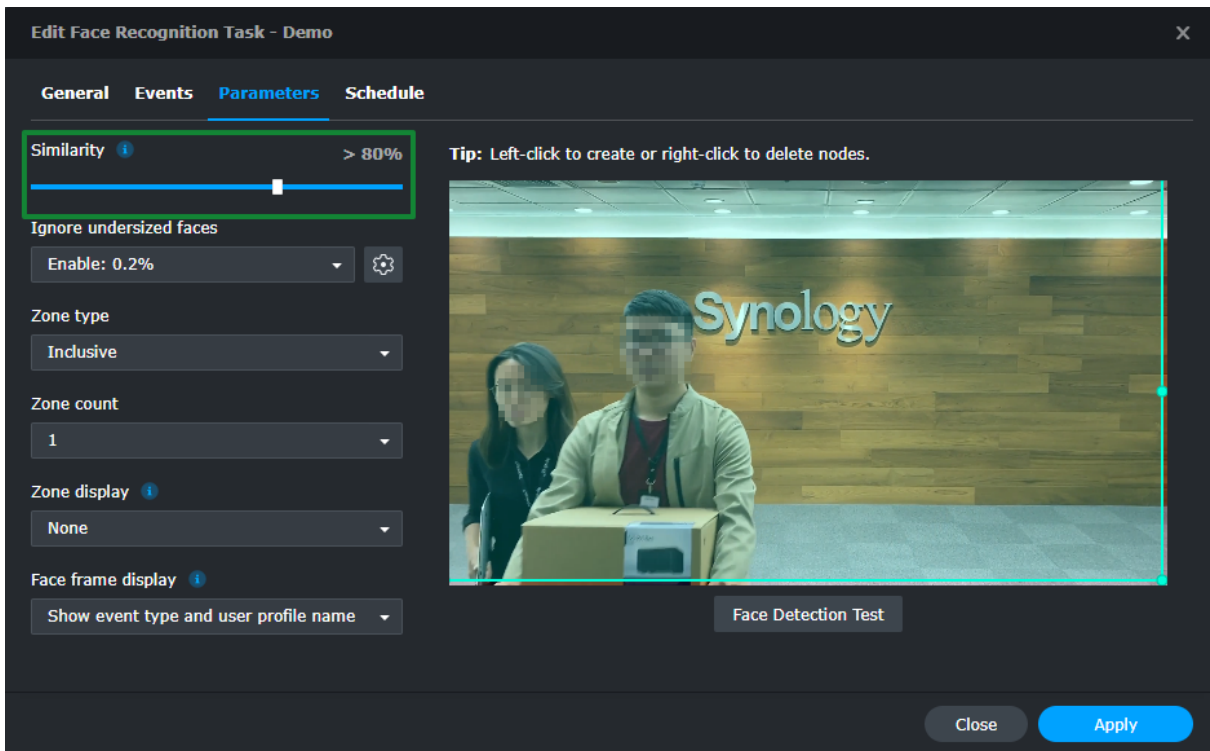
Edit Face Recognition Task - Demo

General Events Parameters Schedule

Similarity > 80%

Ignore undersized faces

Enable: 0.2%

Zone type

Inclusive

Zone count

1

Zone display

None

Face frame display

Show event type and user profile name

Tip: Left-click to create or right-click to delete nodes.

Synology

Face Detection Test

Close Apply